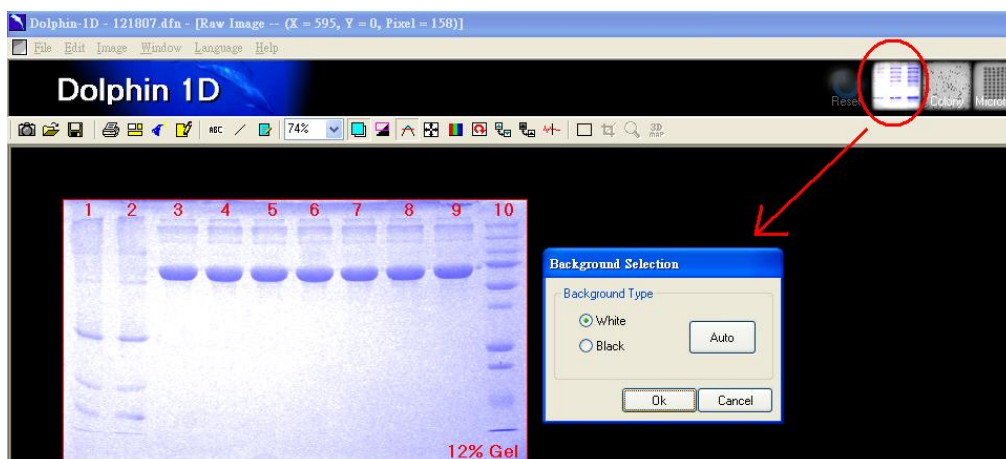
Dolphin-1D - 121807.dfn - [Raw Image -- (X = 595, Y = 0, Pixel = 158)]

File Edit Image Window Language Help

Dolphin 1D

Reset Colony Micro

74%

1 2 3 4 5 6 7 8 9 10

12% Gel

Background Selection

Background Type

White

Black

Auto

Ok

Cancel